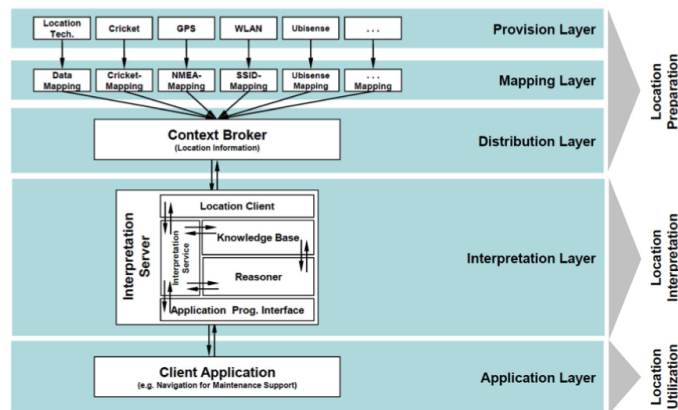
Location Tech.
Cricket
GPS
WLAN
Ubisense
...
Provision Layer

Data Mapping
Cricket-Mapping
NMEA-Mapping
SSID-Mapping
Ubisense Mapping
... Mapping
Mapping Layer

Location Preparation

Context Broker
(Location Information)
Distribution Layer

Interpretation Server
Interpretation Service
Location Client
Knowledge Base
Reasoner
Application Prog. Interface
Interpretation Layer

Location Interpretation

Client Application
(e.g. Navigation for Maintenance Support)
Application Layer

Location Utilization